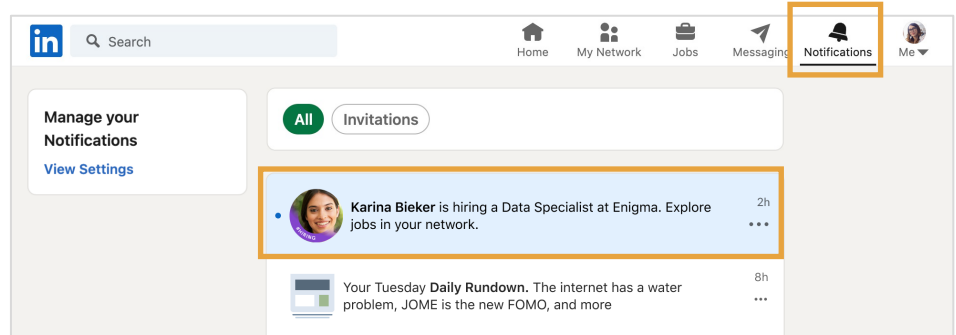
in

Search

Home

My Network

Jobs

Messaging

Notifications

Me

Manage your Notifications

View Settings

All

Invitations

#HIRING

Karina Bieker is hiring a Data Specialist at Enigma. Explore jobs in your network.

2h

•••

Your Tuesday Daily Rundown. The internet has a water problem, JOME is the new FOMO, and more

8h

•••